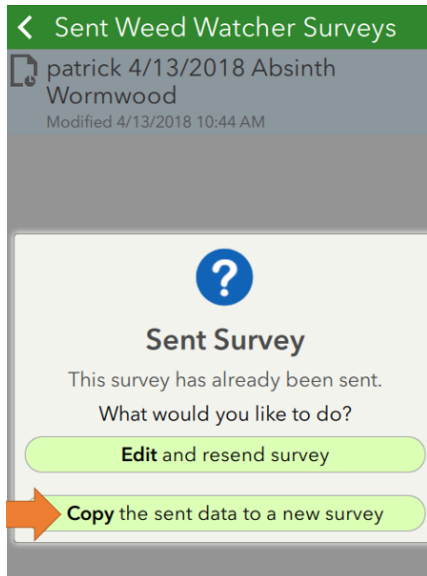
< Sent Weed Watcher Surveys

patrick 4/13/2018 Absinth Wormwood
Modified 4/13/2018 10:44 AM

?

Sent Survey

This survey has already been sent.

What would you like to do?

Edit and resend survey

Copy the sent data to a new survey